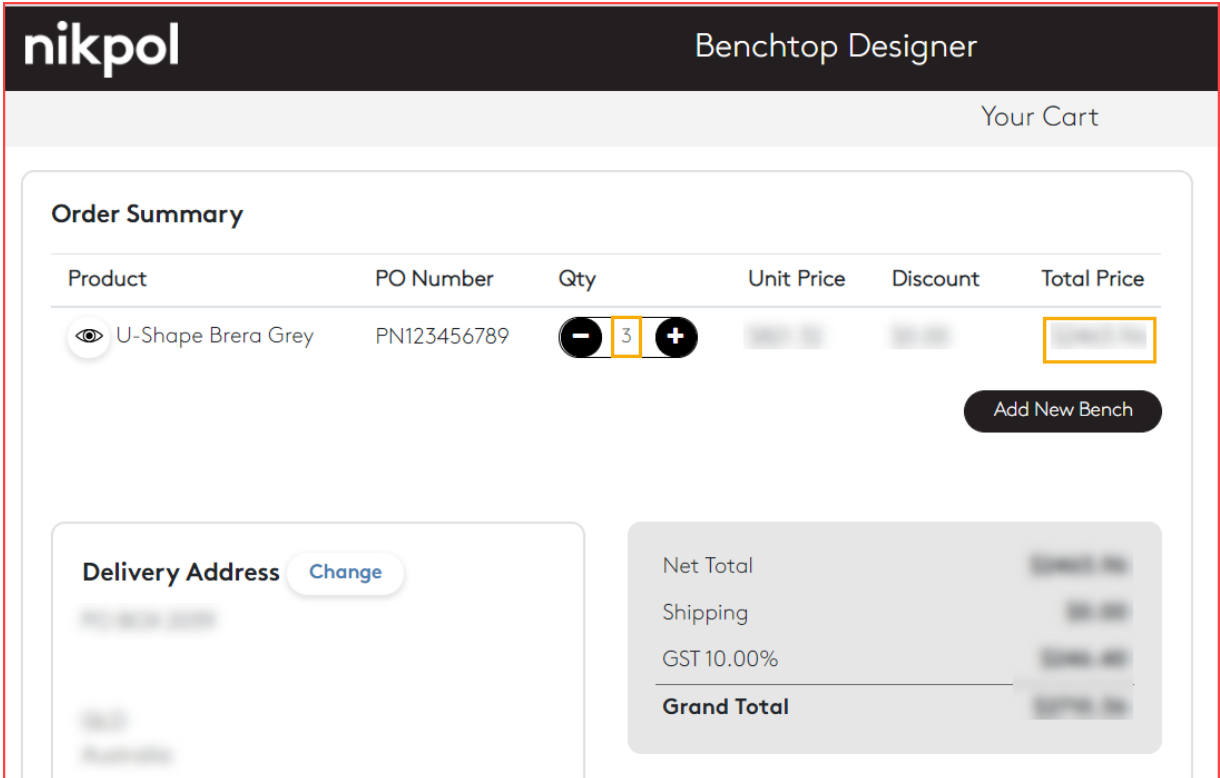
nikpol

Benchtop Designer

Your Cart

Order Summary

| Product | PO Number | Qty | Unit Price | Discount | Total Price |
|---|---|---|---|---|---|
| U-Shape Brera Grey | PN123456789 | 3 | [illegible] | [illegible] | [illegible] |

Add New Bench

Delivery Address Change

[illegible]

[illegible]
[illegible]

| | |
|---|---|
| Net Total | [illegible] |
| Shipping | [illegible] |
| GST 10.00% | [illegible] |
| **Grand Total** | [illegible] |